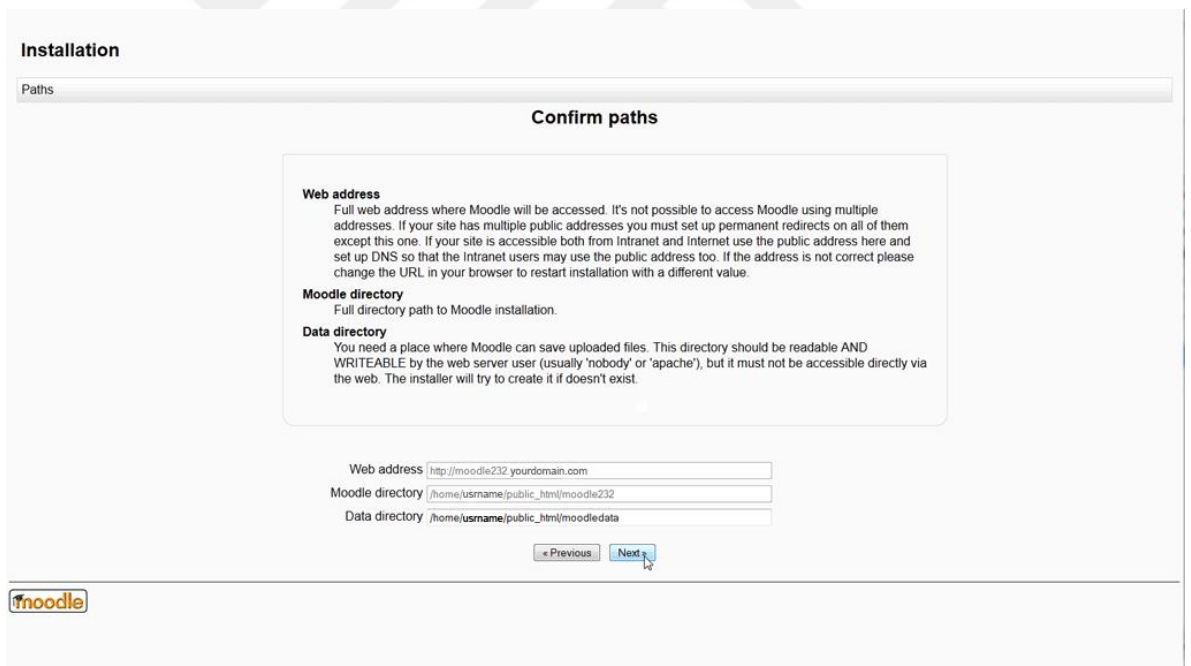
Installation

Paths

Confirm paths

Web address
Full web address where Moodle will be accessed. It's not possible to access Moodle using multiple addresses. If your site has multiple public addresses you must set up permanent redirects on all of them except this one. If your site is accessible both from Intranet and Internet use the public address here and set up DNS so that the Intranet users may use the public address too. If the address is not correct please change the URL in your browser to restart installation with a different value.

Moodle directory
Full directory path to Moodle installation.

Data directory
You need a place where Moodle can save uploaded files. This directory should be readable AND WRITEABLE by the web server user (usually 'nobody' or 'apache'), but it must not be accessible directly via the web. The installer will try to create it if doesn't exist.

Web address http://moodle232.yourdomain.com

Moodle directory /home/usrname/public_html/moodle232

Data directory /home/usrname/public_html/moodledata

« Previous Next »

moodle